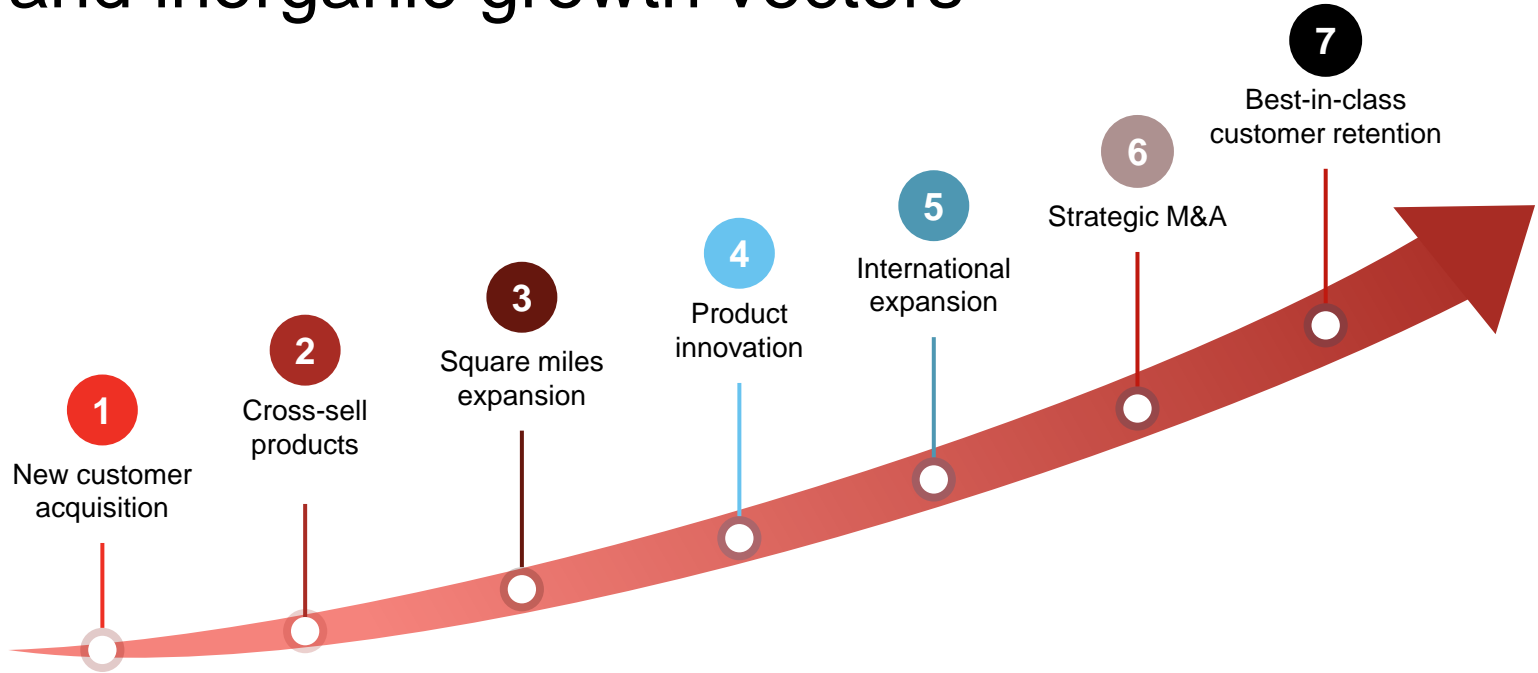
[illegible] and inorganic growth vectors

7
Best-in-class customer retention

6
Strategic M&A

5
International expansion

4
Product innovation

3
Square miles expansion

2
Cross-sell products

1
New customer acquisition